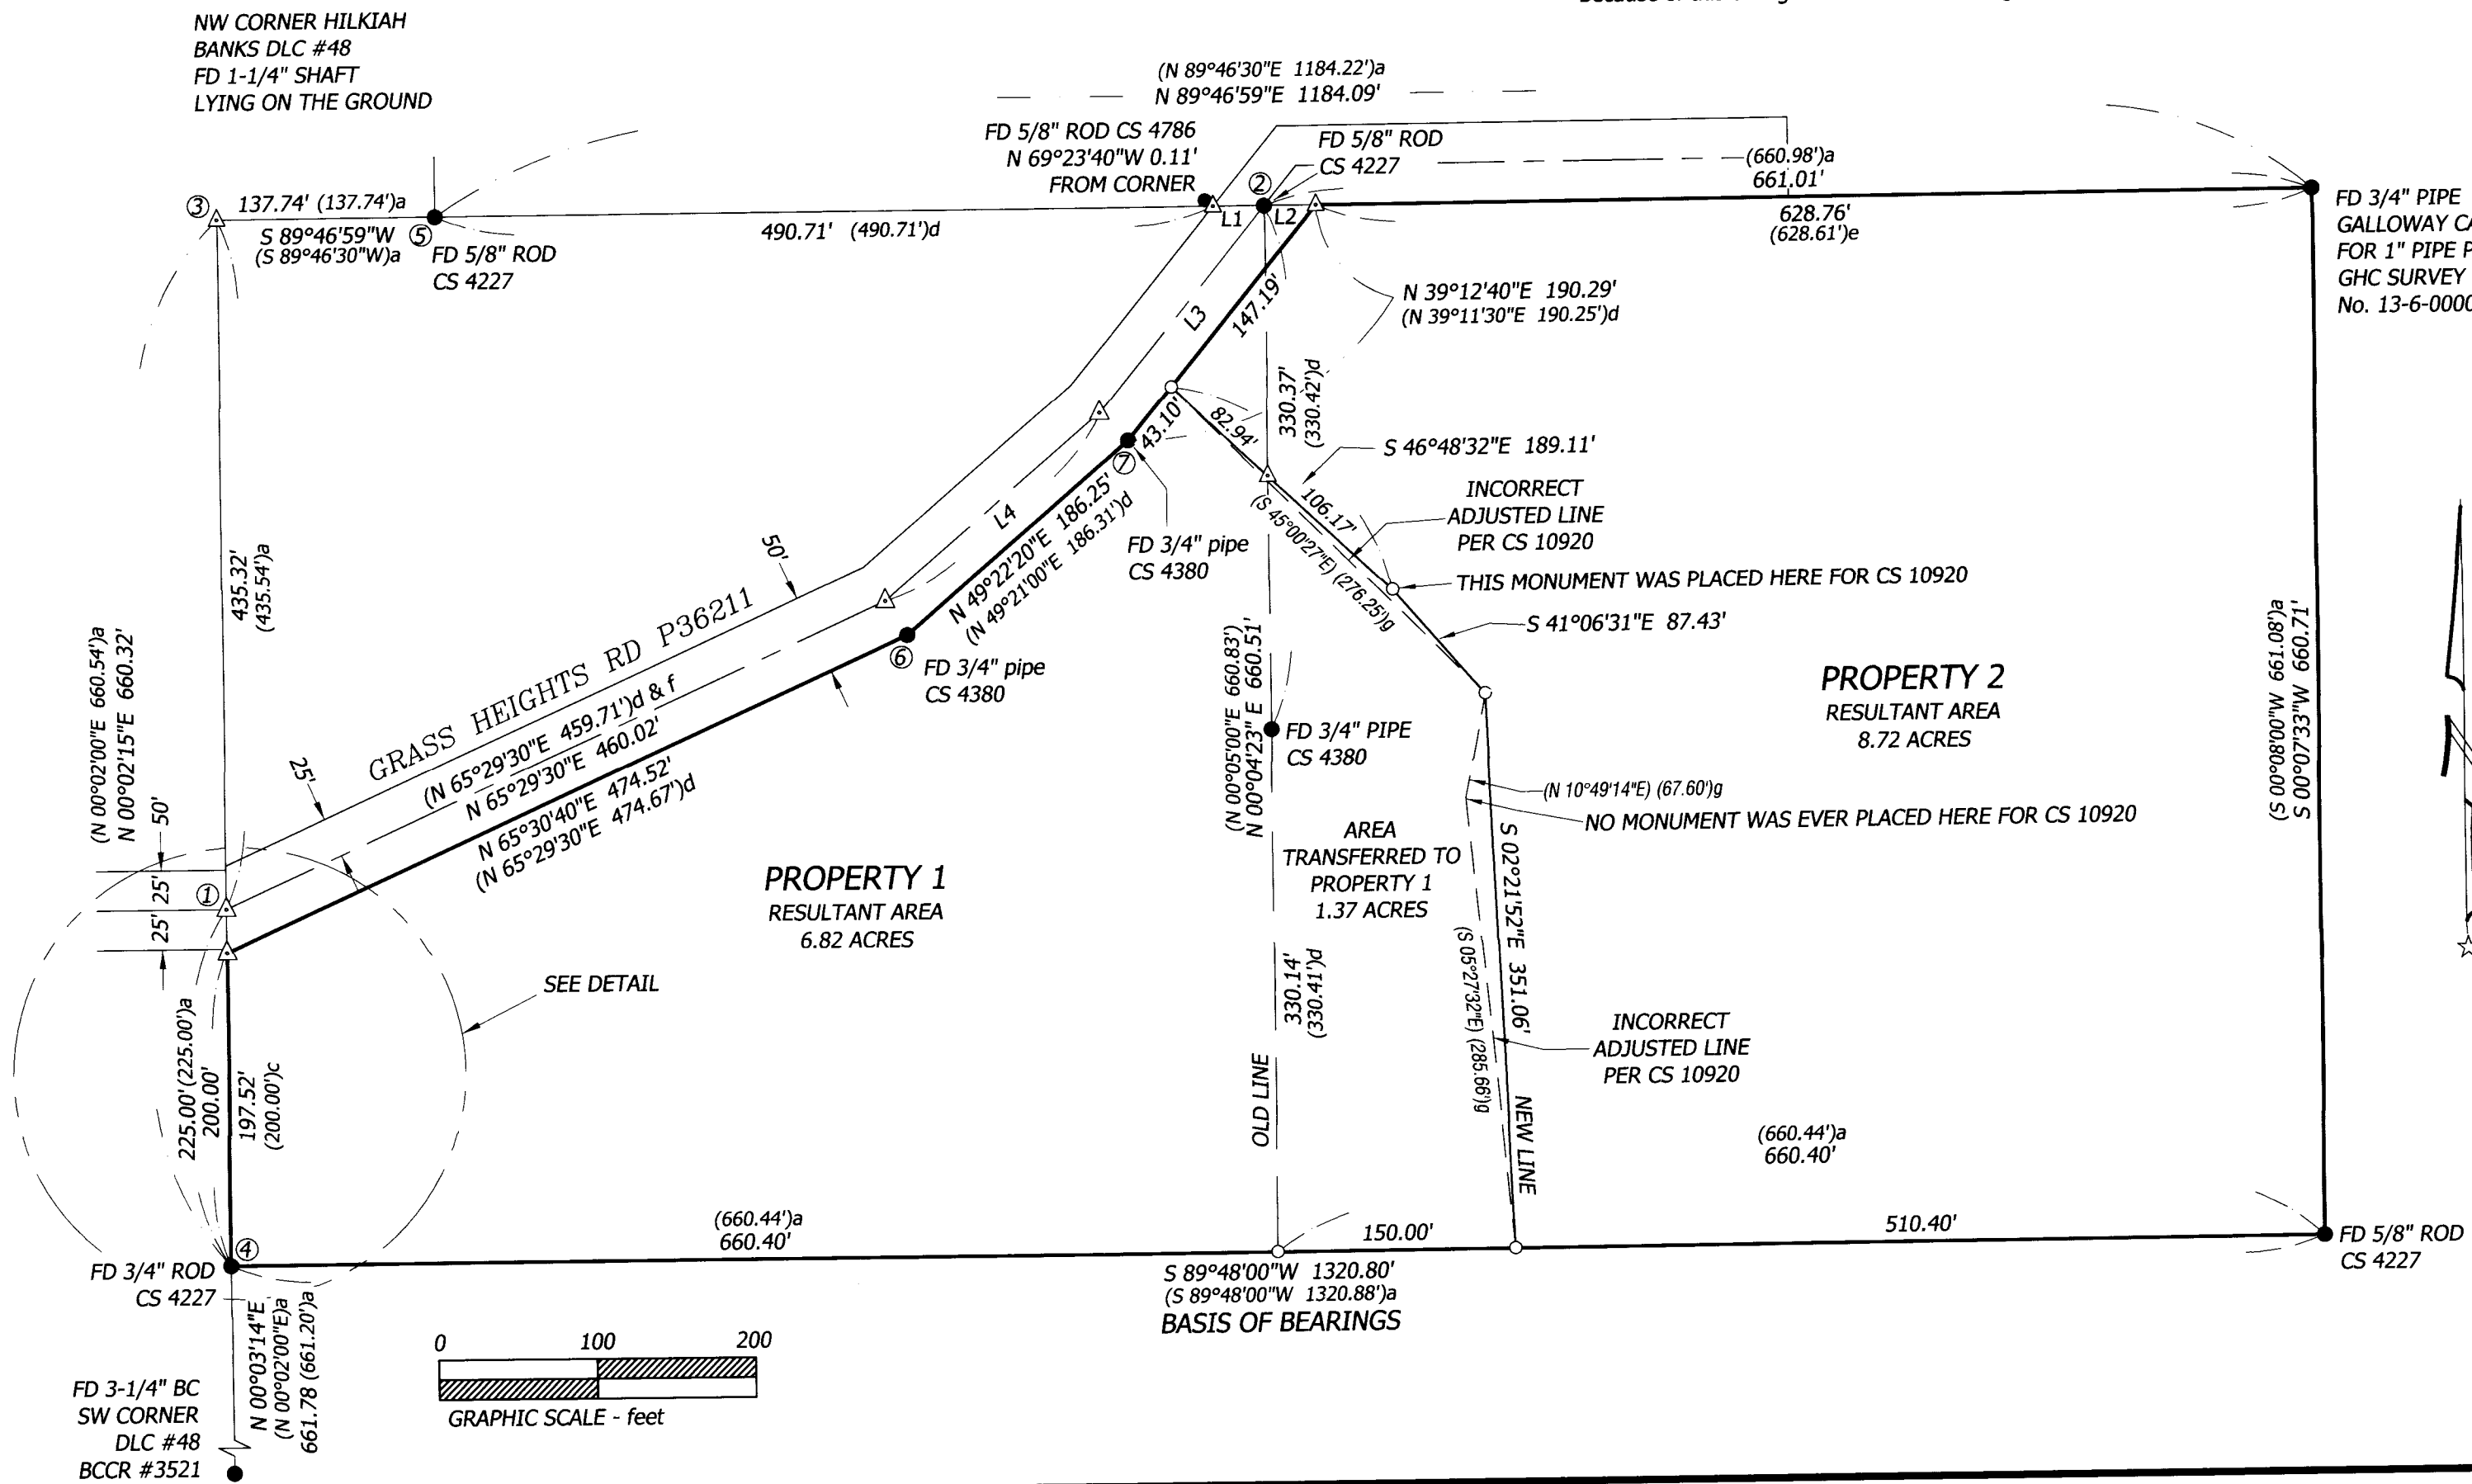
NW CORNER HILKIAH
BANKS DLC #48
FD 1-1/4" SHAFT
LYING ON THE GROUND

(N 89°46'30"E 1184.22')a
N 89°46'59"E 1184.09'

FD 5/8" ROD CS 4786
N 69°23'40"W 0.11'
FROM CORNER

FD 5/8" ROD
CS 4227

(660.98')a
661.01'

③ 137.74' (137.74')a
S 89°46'59"W ⑤
(S 89°46'30"W)a
FD 5/8" ROD
CS 4227

490.71' (490.71')d

② L1 L2

628.76'
(628.61')e

FD 3/4" PIPE
GALLOWAY C
FOR 1" PIPE P
GHC SURVEY
No. 13-6-0000

L3
147.19'
N 39°12'40"E 190.29'
(N 39°11'30"E 190.25')d

330.37'
(330.42')d

43.10'
82.94'
S 46°48'32"E 189.11'

⑦
L4
N 49°22'20"E 186.25'
(N 49°21'00"E 186.31')d
FD 3/4" pipe
CS 4380

106.17'
(S 45°00'27"E) (276.25')g
INCORRECT
ADJUSTED LINE
PER CS 10920

THIS MONUMENT WAS PLACED HERE FOR CS 10920
S 41°06'31"E 87.43'

50'
GRASS HEIGHTS RD P36211
25'
(N 65°29'30"E 459.71')d & f
N 65°29'30"E 460.02'
N 65°30'40"E 474.52'
(N 65°29'30"E 474.67')d

⑥ FD 3/4" pipe
CS 4380

435.32'
(435.54')a

(N 00°02'00"E 660.54')a
N 00°02'15"E 660.32'
50'
25'
25'
①

(N 00°05'00"E 660.83')
N 00°04'23" E 660.51'

FD 3/4" PIPE
CS 4380

PROPERTY 2
RESULTANT AREA
8.72 ACRES

(S 00°08'00"W 661.08')a
S 00°07'33"W 660.71'

(N 10°49'14"E) (67.60')g
NO MONUMENT WAS EVER PLACED HERE FOR CS 10920

AREA
TRANSFERRED TO
PROPERTY 1
1.37 ACRES

PROPERTY 1
RESULTANT AREA
6.82 ACRES

S 02°21'52"E 351.06'
(S 05°27'32"E) (285.66')g

SEE DETAIL

330.14'
(330.41')d

INCORRECT
ADJUSTED LINE
PER CS 10920

225.00'(225.00')a
200.00'
197.52'
(200.00')c

OLD LINE
NEW LINE

(660.44')a
660.40'

(660.44')a
660.40'

150.00'
510.40'

④
FD 3/4" ROD
CS 4227

FD 5/8" ROD
CS 4227

S 89°48'00"W 1320.80'
(S 89°48'00"W 1320.88')a
BASIS OF BEARINGS

N 00°03'14"E
(N 00°02'00"E)a
661.78 (661.20')a

0 100 200
GRAPHIC SCALE - feet

FD 3-1/4" BC
SW CORNER
DLC #48
BCCR #3521